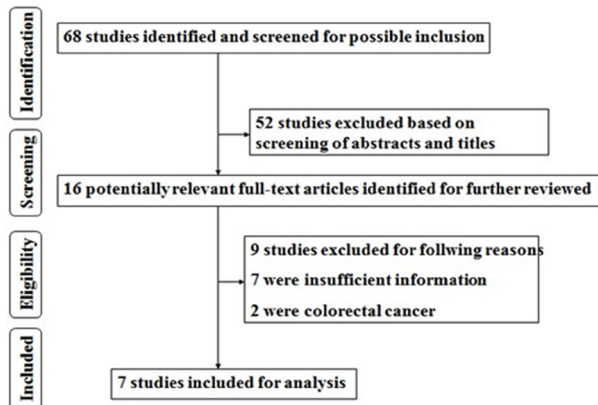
Identification

68 studies identified and screened for possible inclusion

52 studies excluded based on screening of abstracts and titles

Screening

16 potentially relevant full-text articles identified for further reviewed

Eligibility

9 studies excluded for follwing reasons

7 were insufficient information

2 were colorectal cancer

Included

7 studies included for analysis